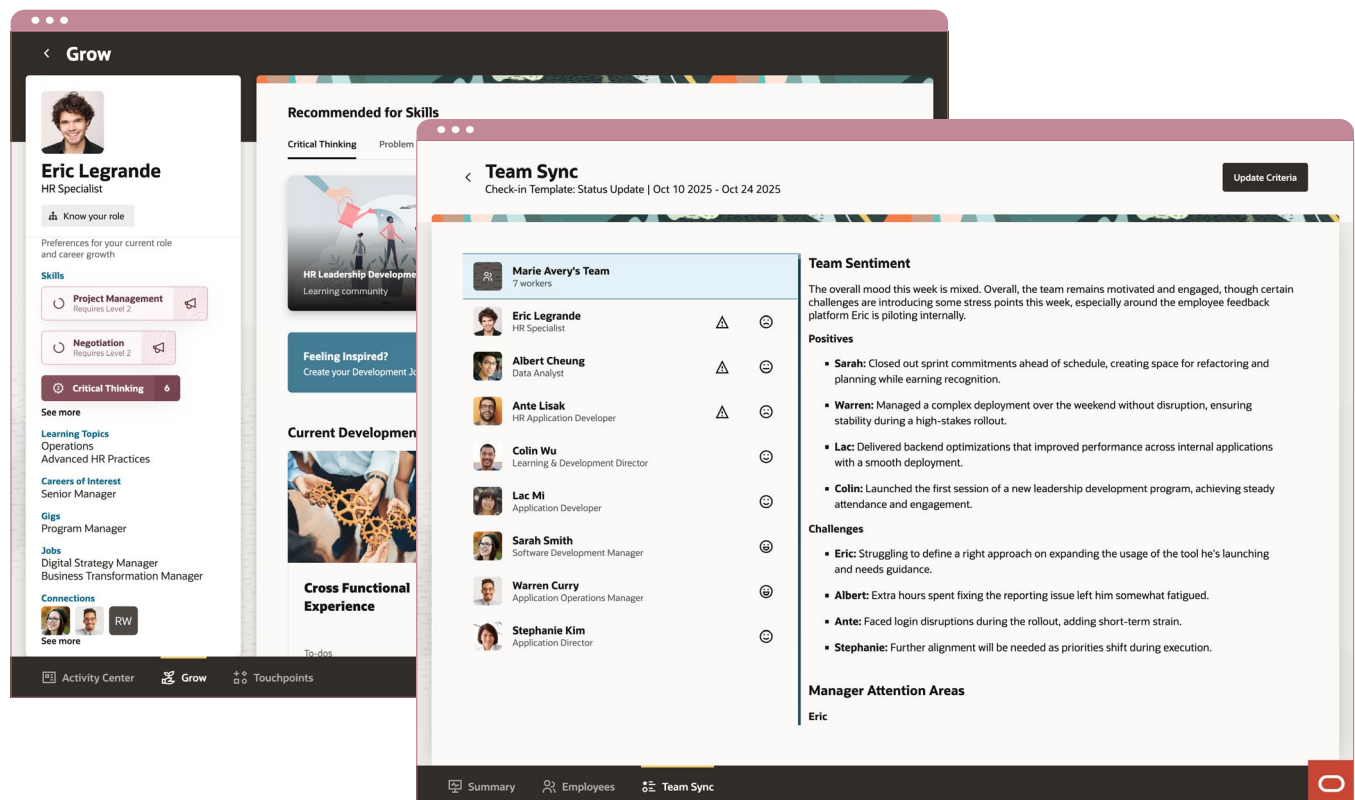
Grow

Eric Legrande
HR Specialist

Know your role

Preferences for your current role and career growth

Skills

Project Management
Requires Level 2

Negotiation
Requires Level 2

Critical Thinking 6

See more

Learning Topics
Operations
Advanced HR Practices

Careers of Interest
Senior Manager

Gigs
Program Manager

Jobs
Digital Strategy Manager
Business Transformation Manager

Connections
RW
See more

Recommended for Skills

Critical Thinking Problem

HR Leadership Developme
Learning community

Feeling Inspired?
Create your Development Jo

Current Developmen

Cross Functional Experience

To-dos

Activity Center Grow Touchpoints

Team Sync
Check-in Template: Status Update | Oct 10 2025 - Oct 24 2025

Update Criteria

Marie Avery's Team
7 workers

Eric Legrande
HR Specialist

Albert Cheung
Data Analyst

Ante Lisak
HR Application Developer

Colin Wu
Learning & Development Director

Lac Mi
Application Developer

Sarah Smith
Software Development Manager

Warren Curry
Application Operations Manager

Stephanie Kim
Application Director

Team Sentiment

The overall mood this week is mixed. Overall, the team remains motivated and engaged, though certain challenges are introducing some stress points this week, especially around the employee feedback platform Eric is piloting internally.

Positives

- **Sarah:** Closed out sprint commitments ahead of schedule, creating space for refactoring and planning while earning recognition.
- **Warren:** Managed a complex deployment over the weekend without disruption, ensuring stability during a high-stakes rollout.
- **Lac:** Delivered backend optimizations that improved performance across internal applications with a smooth deployment.
- **Colin:** Launched the first session of a new leadership development program, achieving steady attendance and engagement.

Challenges

- **Eric:** Struggling to define a right approach on expanding the usage of the tool he's launching and needs guidance.
- **Albert:** Extra hours spent fixing the reporting issue left him somewhat fatigued.
- **Ante:** Faced login disruptions during the rollout, adding short-term strain.
- **Stephanie:** Further alignment will be needed as priorities shift during execution.

Manager Attention Areas

Eric

Summary Employees Team Sync